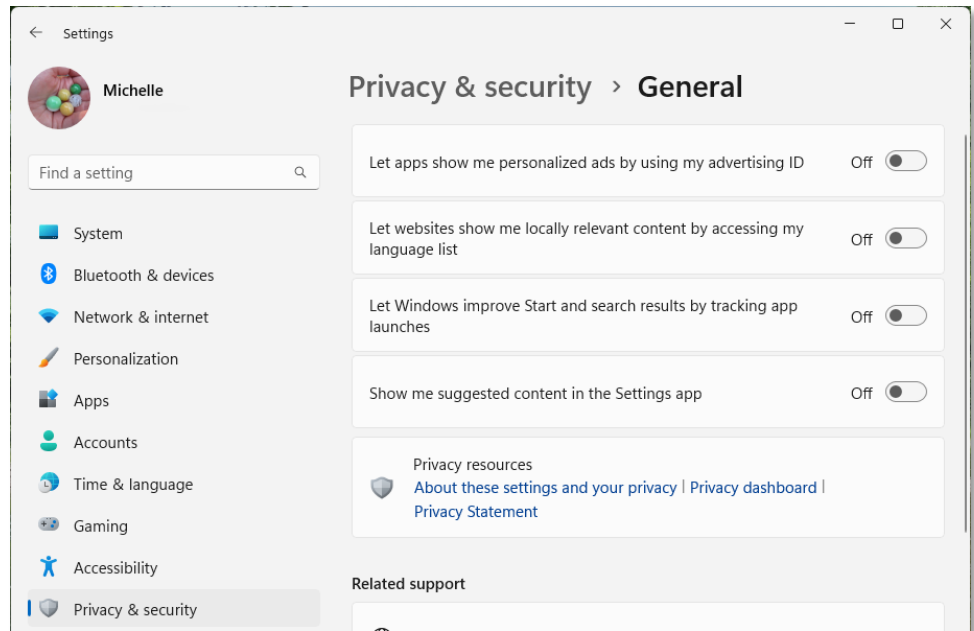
Settings

Michelle

Find a setting

System
Bluetooth & devices
Network & internet
Personalization
Apps
Accounts
Time & language
Gaming
Accessibility
Privacy & security

Privacy & security > General

Let apps show me personalized ads by using my advertising ID Off

Let websites show me locally relevant content by accessing my language list Off

Let Windows improve Start and search results by tracking app launches Off

Show me suggested content in the Settings app Off

Privacy resources
About these settings and your privacy | Privacy dashboard | Privacy Statement

Related support